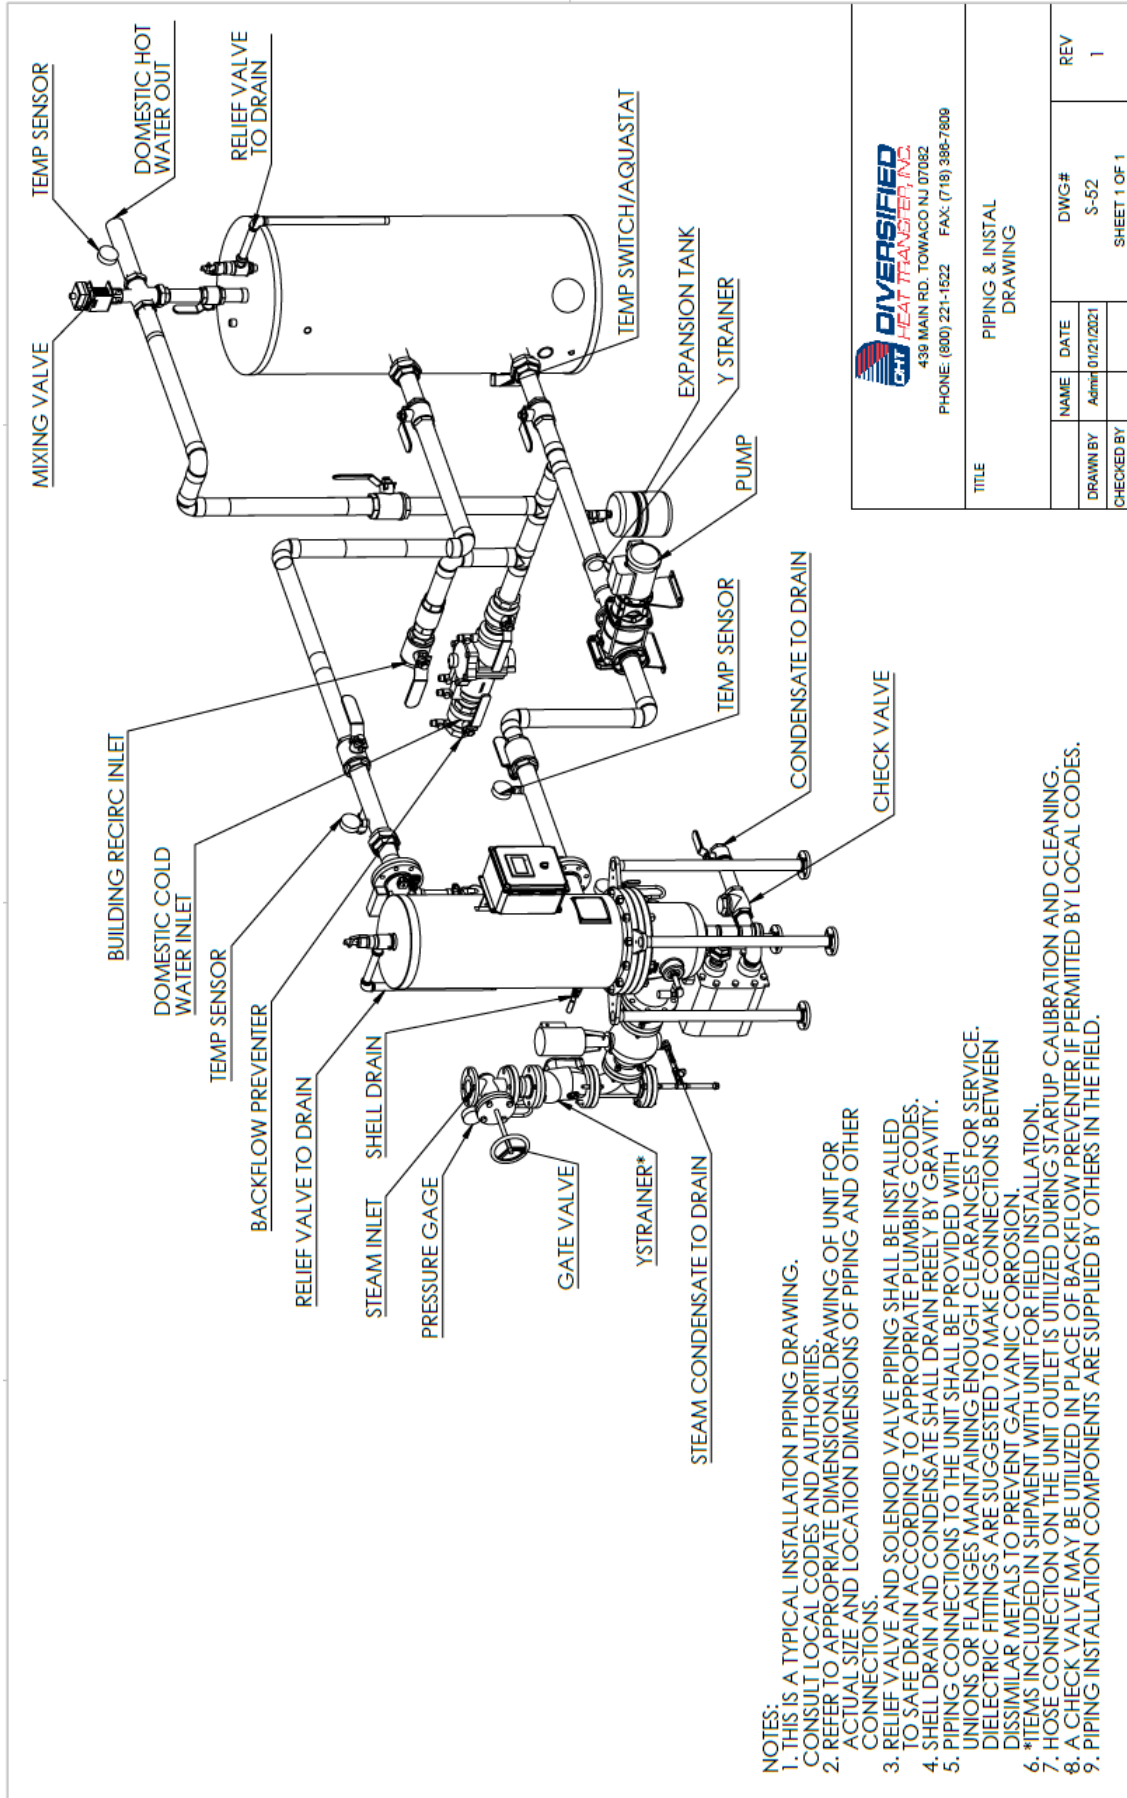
TEMP SENSOR
DOMESTIC HOT WATER OUT
RELIEF VALVE TO DRAIN
MIXING VALVE
TEMP SWITCH/AQUASTAT
EXPANSION TANK
Y STRAINER
PUMP
TEMP SENSOR
CONDENSATE TO DRAIN
CHECK VALVE
BUILDING RECIRC INLET
DOMESTIC COLD WATER INLET
TEMP SENSOR
BACKFLOW PREVENTER
RELIEF VALVE TO DRAIN
SHELL DRAIN
STEAM INLET
PRESSURE GAGE
GATE VALVE
YSTRAINER*
STEAM CONDENSATE TO DRAIN

DIVERSIFIED HEAT TRANSFER, INC.
DHT
439 MAIN RD. TOWACO NJ 07082
PHONE: (800) 221-1522 FAX: (718) 386-7809

| TITLE | PIPING & INSTAL DRAWING | |
|---|---|---|
| | NAME | DATE |
| DRAWN BY | Admin | 01/21/2021 |
| CHECKED BY | | |

DWG# S-52
REV 1
SHEET 1 OF 1

NOTES:
1. THIS IS A TYPICAL INSTALLATION PIPING DRAWING. CONSULT LOCAL CODES AND AUTHORITIES.
2. REFER TO APPROPRIATE DIMENSIONAL DRAWING OF UNIT FOR ACTUAL SIZE AND LOCATION DIMENSIONS OF PIPING AND OTHER CONNECTIONS.
3. RELIEF VALVE AND SOLENOID VALVE PIPING SHALL BE INSTALLED TO SAFE DRAIN ACCORDING TO APPROPRIATE PLUMBING CODES.
4. SHELL DRAIN AND CONDENSATE SHALL DRAIN FREELY BY GRAVITY.
5. PIPING CONNECTIONS TO THE UNIT SHALL BE PROVIDED WITH UNIONS OR FLANGES MAINTAINING ENOUGH CLEARANCES FOR SERVICE. DIELECTRIC FITTINGS ARE SUGGESTED TO MAKE CONNECTIONS BETWEEN DISSIMILAR METALS TO PREVENT GALVANIC CORROSION.
6. *ITEMS INCLUDED IN SHIPMENT WITH UNIT FOR FIELD INSTALLATION.
7. HOSE CONNECTION ON THE UNIT OUTLET IS UTILIZED DURING STARTUP CALIBRATION AND CLEANING.
8. A CHECK VALVE MAY BE UTILIZED IN PLACE OF BACKFLOW PREVENTER IF PERMITTED BY LOCAL CODES.
9. PIPING INSTALLATION COMPONENTS ARE SUPPLIED BY OTHERS IN THE FIELD.